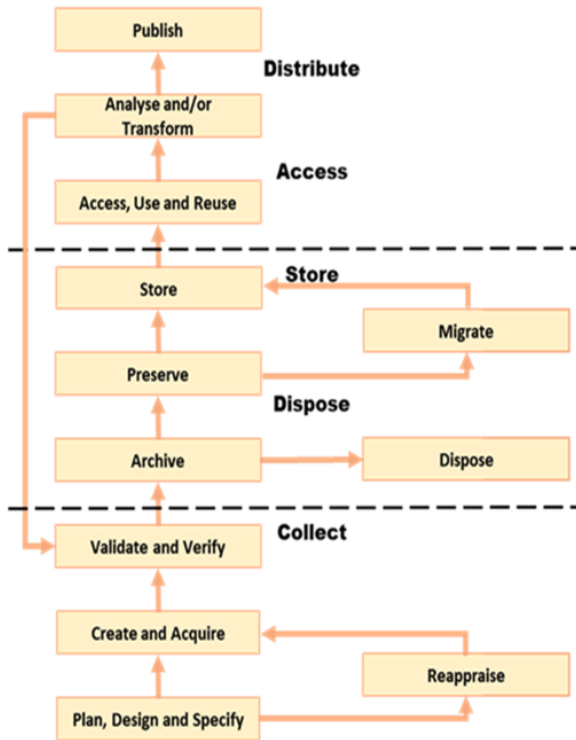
Publish

Distribute

Analyse and/or Transform

Access

Access, Use and Reuse

Store

Store

Migrate

Preserve

Dispose

Archive

Dispose

Collect

Validate and Verify

Create and Acquire

Reappraise

Plan, Design and Specify